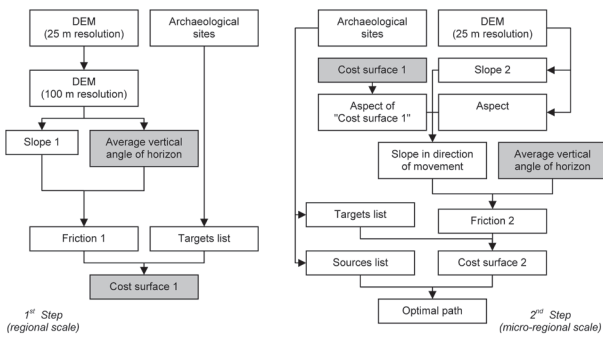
DEM
(25 m resolution)

Archaeological sites

DEM
(100 m resolution)

Slope 1

Average vertical angle of horizon

Friction 1

Targets list

Cost surface 1

$1^{st}$ Step
(regional scale)

Archaeological sites

DEM
(25 m resolution)

Cost surface 1

Slope 2

Aspect of "Cost surface 1"

Aspect

Slope in direction of movement

Average vertical angle of horizon

Targets list

Friction 2

Sources list

Cost surface 2

Optimal path

$2^{nd}$ Step
(micro-regional scale)